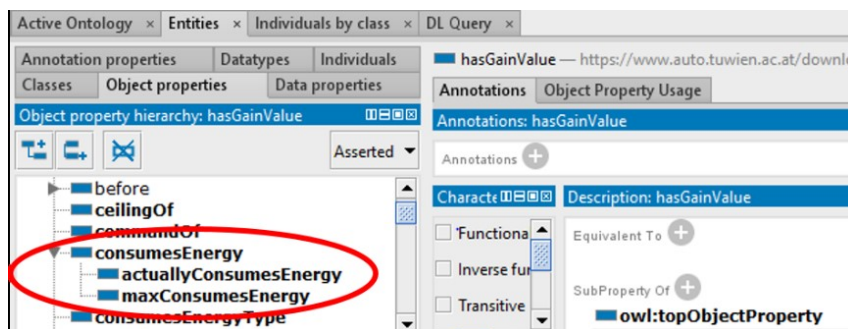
Active Ontology × Entities × Individuals by class × DL Query ×

Annotation properties | Datatypes | Individuals
Classes | Object properties | Data properties

Object property hierarchy: hasGainValue

Asserted

before
ceilingOf
commandOf
consumesEnergy
actuallyConsumesEnergy
maxConsumesEnergy
consumesEnergyType

hasGainValue — https://www.auto.tuwien.ac.at/downl

Annotations | Object Property Usage

Annotations: hasGainValue

Annotations

Characte

Functiona
Inverse fu
Transitive

Description: hasGainValue

Equivalent To

SubProperty Of

owl:topObjectProperty